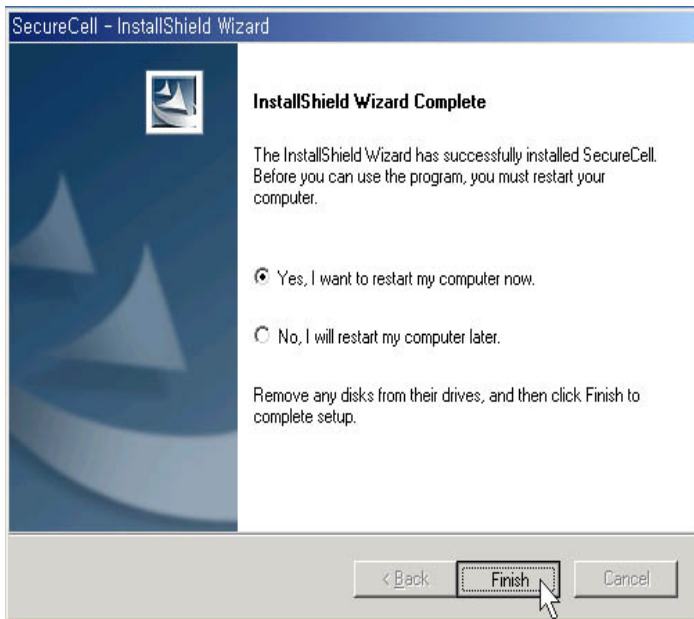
SecureCell - InstallShield Wizard

InstallShield Wizard Complete

The InstallShield Wizard has successfully installed SecureCell. Before you can use the program, you must restart your computer.

Yes, I want to restart my computer now.

No, I will restart my computer later.

Remove any disks from their drives, and then click Finish to complete setup.

< Back

Finish

Cancel